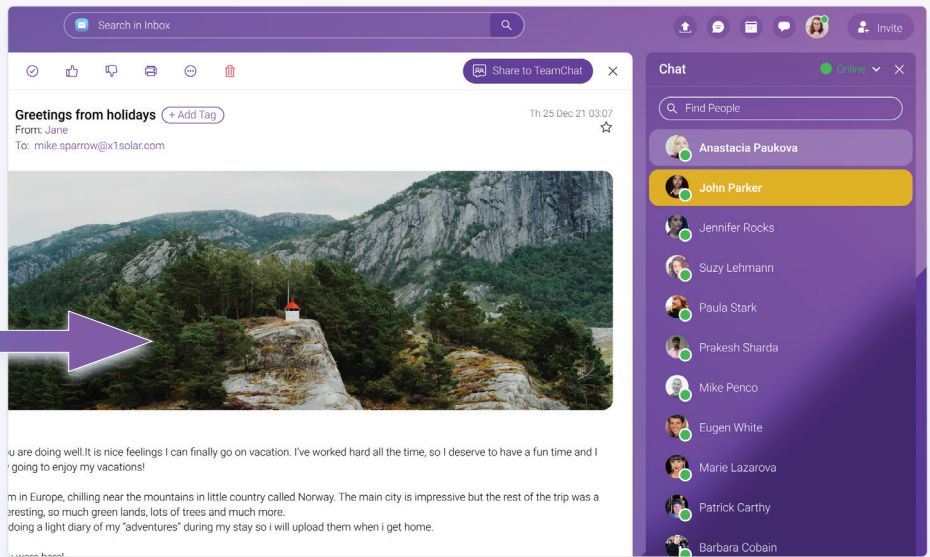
Search in Inbox

Invite

Share to TeamChat

Greetings from holidays + Add Tag

From: Jane

To: mike.sparrow@x1solar.com

Th 25 Dec 21 03:07

u are doing well.It is nice feelings I can finally go on vacation. I've worked hard all the time, so I deserve to have a fun time and I going to enjoy my vacations!

m in Europe, chilling near the mountains in little country called Norway. The main city is impressive but the rest of the trip was a eresting, so much green lands, lots of trees and much more.

doing a light diary of my "adventures" during my stay so i will upload them when i get home.

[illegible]

Chat

Online

Find People

Anastacia Paukova

John Parker

Jennifer Rocks

Suzy Lehmann

Paula Stark

Prakesh Sharda

Mike Penco

Eugen White

Marie Lazarova

Patrick Carthy

Barbara Cobain